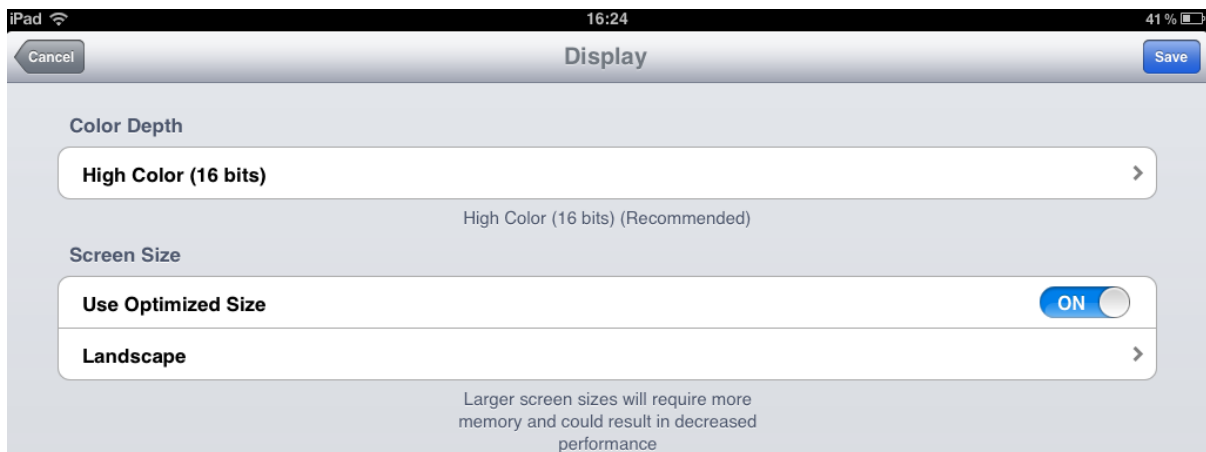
iPad
16:24
41 %
Cancel
Display
Save

Color Depth
High Color (16 bits)
High Color (16 bits) (Recommended)

Screen Size
Use Optimized Size
ON
Landscape
Larger screen sizes will require more memory and could result in decreased performance